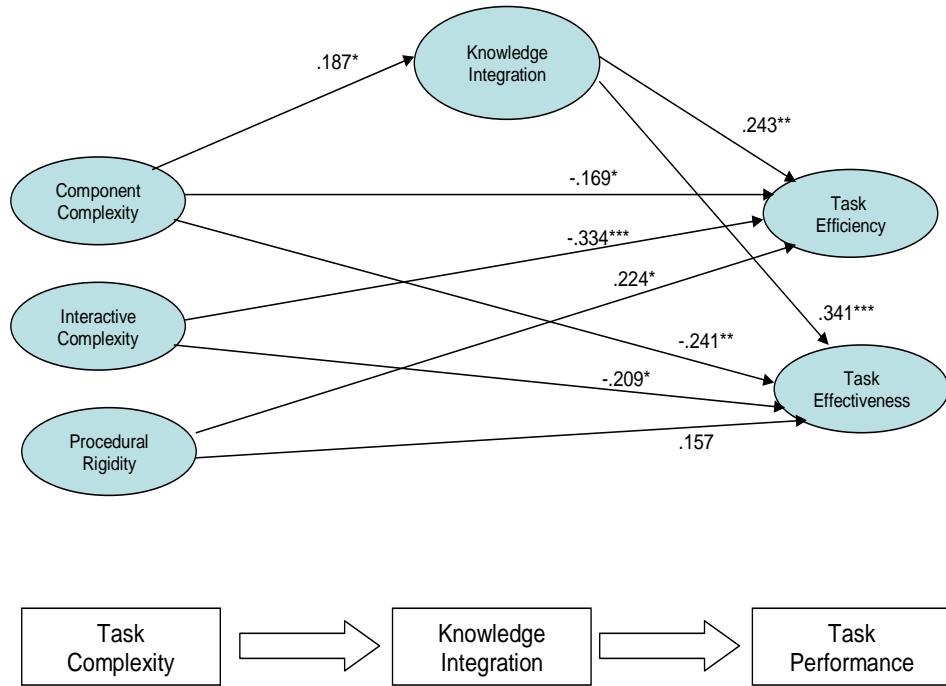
.187*

Knowledge Integration

.243**

Component Complexity

-.169*

Task Efficiency

-.334***

.224*

Interactive Complexity

.341***

-.241**

Task Effectiveness

-.209*

Procedural Rigidity

.157

Task Complexity

Knowledge Integration

Task Performance